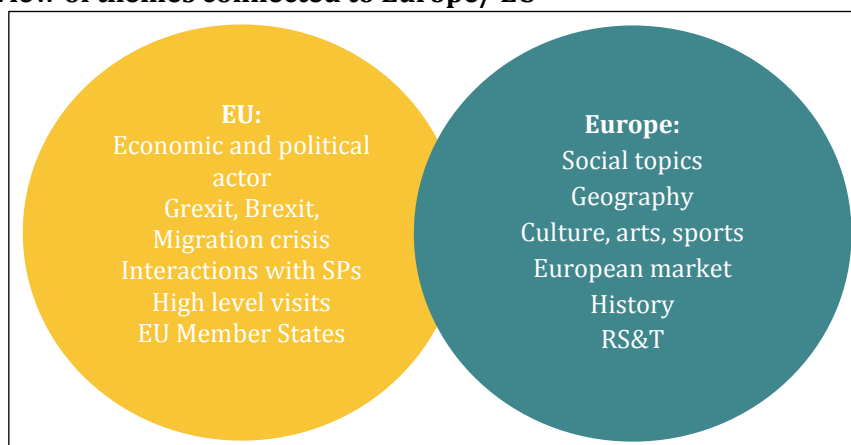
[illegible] of themes connected to Europe/ EU

EU:
Economic and political actor
Grexit, Brexit,
Migration crisis
Interactions with SPs
High level visits
EU Member States

Europe:
Social topics
Geography
Culture, arts, sports
European market
History
RS&T